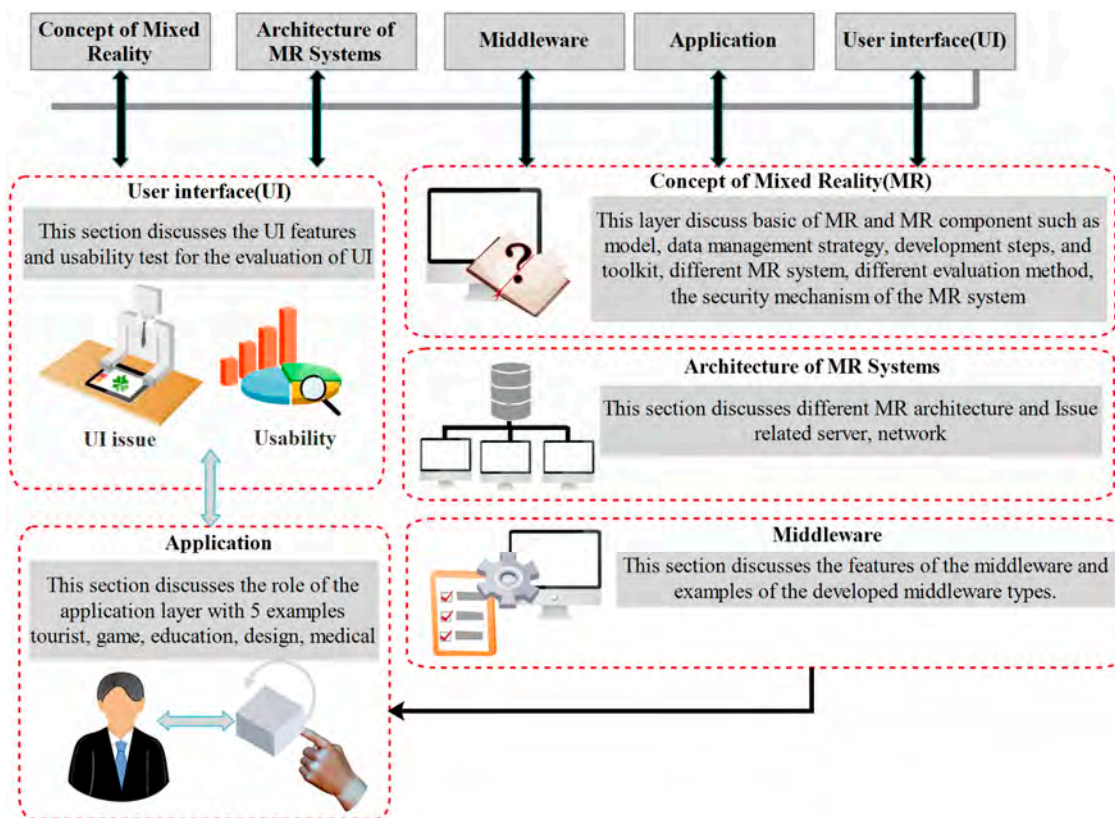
Concept of Mixed Reality

Architecture of MR Systems

Middleware

Application

User interface(UI)

User interface(UI)

This section discusses the UI features and usability test for the evaluation of UI

UI issue

Usability

Concept of Mixed Reality(MR)

This layer discuss basic of MR and MR component such as model, data management strategy, development steps, and toolkit, different MR system, different evaluation method, the security mechanism of the MR system

Architecture of MR Systems

This section discusses different MR architecture and Issue related server, network

Middleware

This section discusses the features of the middleware and examples of the developed middleware types.

Application

This section discusses the role of the application layer with 5 examples tourist, game, education, design, medical